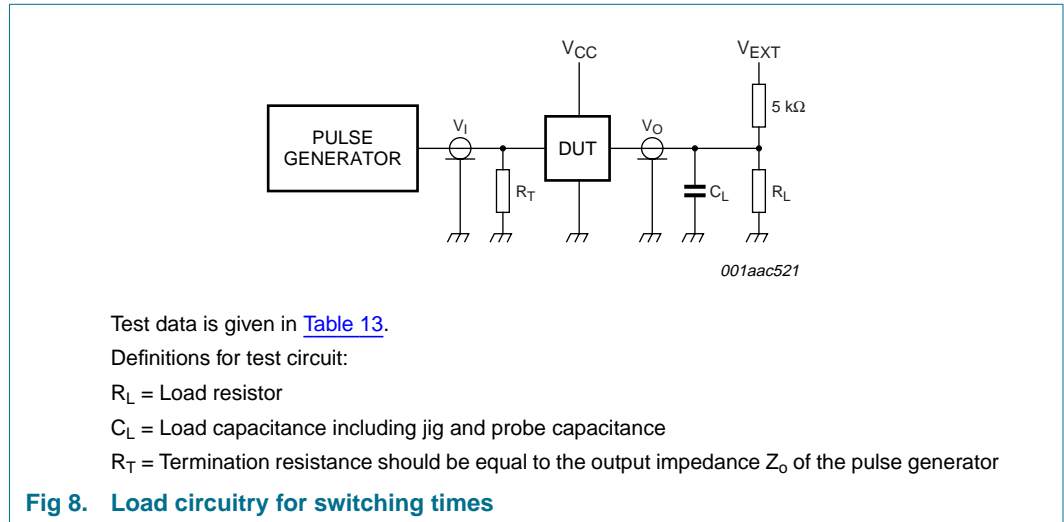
$V_{CC}$

$V_{EXT}$

5 kΩ

PULSE GENERATOR

$V_I$

DUT

$V_O$

$R_T$

$C_L$

$R_L$

001aac521

Test data is given in Table 13.

Definitions for test circuit:

$R_L$ = Load resistor

$C_L$ = Load capacitance including jig and probe capacitance

$R_T$ = Termination resistance should be equal to the output impedance $Z_o$ of the pulse generator

Fig 8. Load circuitry for switching times